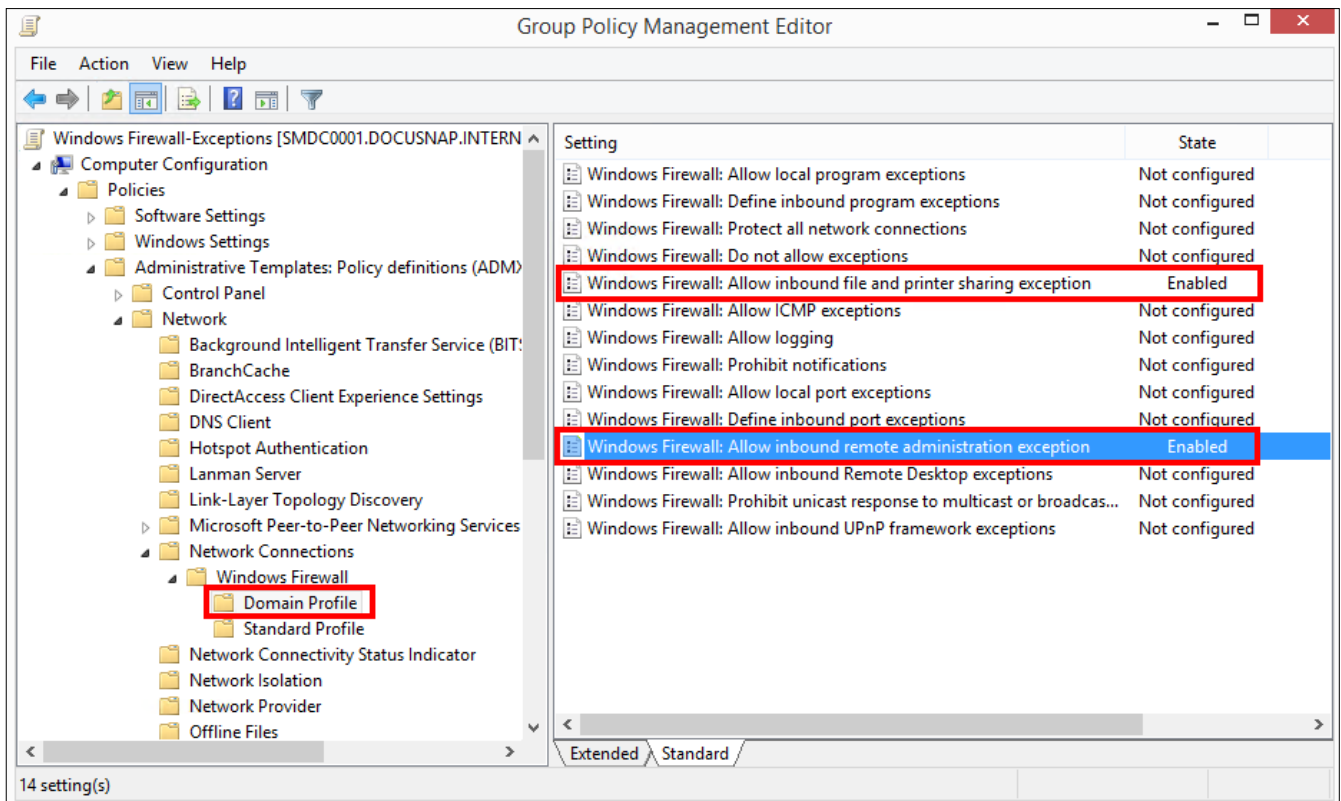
Group Policy Management Editor

File Action View Help

Windows Firewall-Exceptions [SMDC0001.DOCUSNAP.INTERN
Computer Configuration
Policies
Software Settings
Windows Settings
Administrative Templates: Policy definitions (ADM
Control Panel
Network
Background Intelligent Transfer Service (BITS
BranchCache
DirectAccess Client Experience Settings
DNS Client
Hotspot Authentication
Lanman Server
Link-Layer Topology Discovery
Microsoft Peer-to-Peer Networking Services
Network Connections
Windows Firewall
Domain Profile
Standard Profile
Network Connectivity Status Indicator
Network Isolation
Network Provider
Offline Files

| Setting | State |
|---|---|
| Windows Firewall: Allow local program exceptions | Not configured |
| Windows Firewall: Define inbound program exceptions | Not configured |
| Windows Firewall: Protect all network connections | Not configured |
| Windows Firewall: Do not allow exceptions | Not configured |
| Windows Firewall: Allow inbound file and printer sharing exception | Enabled |
| Windows Firewall: Allow ICMP exceptions | Not configured |
| Windows Firewall: Allow logging | Not configured |
| Windows Firewall: Prohibit notifications | Not configured |
| Windows Firewall: Allow local port exceptions | Not configured |
| Windows Firewall: Define inbound port exceptions | Not configured |
| Windows Firewall: Allow inbound remote administration exception | Enabled |
| Windows Firewall: Allow inbound Remote Desktop exceptions | Not configured |
| Windows Firewall: Prohibit unicast response to multicast or broadcas... | Not configured |
| Windows Firewall: Allow inbound UPnP framework exceptions | Not configured |

Extended Standard

14 setting(s)